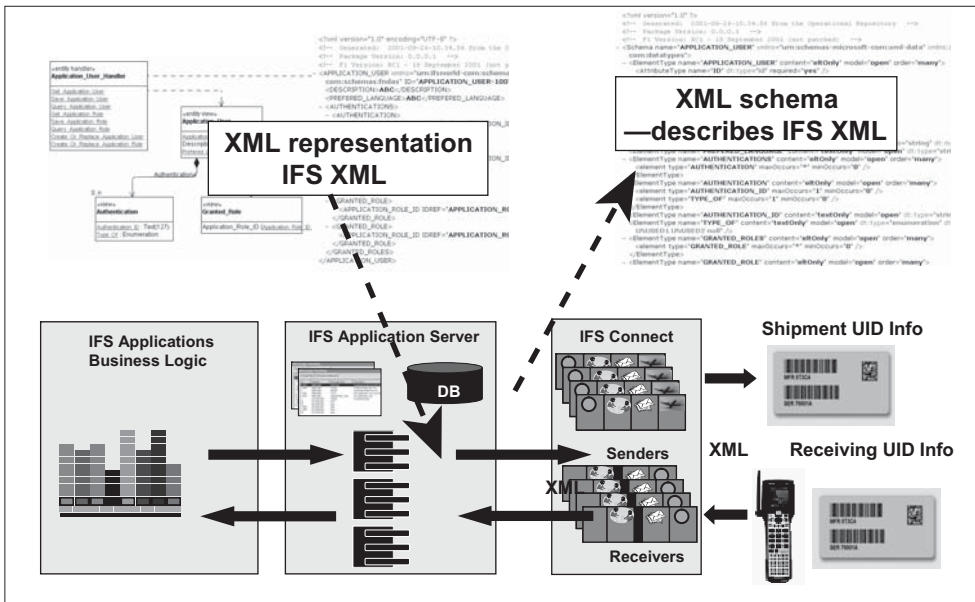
XML representation IFS XML

XML schema —describes IFS XML

<?xml version="1.0" encoding="UTF-8" ?>
<!-- Generated: 2001-09-24-10.54.56 from the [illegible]
<!-- Package Version: 0.0.0.1 -->
<!-- F1 Version: 8C1 - 10 September 2001 (not patched) -->
<APPLICATION_USER xmlns="urn:ifsworld-com:schemas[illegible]" ID="APPLICATION_USER-100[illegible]
<DESCRIPTION>ABC</DESCRIPTION>
<PREFERED_LANGUAGE>ABC</PREFERED_LANGUAGE>
<AUTHENTICATIONS>
<AUTHENTICATION>
</GRANTED_ROLE>
<APPLICATION_ROLE_ID IDREF="APPLICATION_RO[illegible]
</GRANTED_ROLE>
<APPLICATION_ROLE_ID IDREF="APPLICATION_RO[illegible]
</GRANTED_ROLES>
</APPLICATION_USER>

<?xml version="1.0" ?>
<!-- Generated: 2001-09-24-10.54.56 from the Operational Repository -->
<!-- Package Version: 0.0.0.1 -->
<!-- F1 Version: 8C1 - 10 September 2001 (not patched) -->
<Schema name="APPLICATION_USER" xmlns="urn:schemas-microsoft-com:xml-data" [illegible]
- <ElementType name="APPLICATION_USER" content="eltOnly" model="open" order="many">
<AttributeType name="ID" dt:type="id" required="yes" />
- <ElementType name="AUTHENTICATIONS" content="eltOnly" model="open" order="many">
<element type="AUTHENTICATION" maxOccurs="*" minOccurs="0" />
</ElementType>
- <ElementType name="AUTHENTICATION" content="eltOnly" model="open" order="many">
<element type="AUTHENTICATION_ID" maxOccurs="1" minOccurs="0" />
<element type="TYPE_OF" maxOccurs="1" minOccurs="0" />
</ElementType>
<ElementType name="AUTHENTICATION_ID" content="textOnly" model="open" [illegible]
- <ElementType name="TYPE_OF" content="textOnly" model="open" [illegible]
- <ElementType name="GRANTED_ROLES" content="eltOnly" model="open" order="many">
<element type="GRANTED_ROLE" maxOccurs="*" minOccurs="0" />
</ElementType>
- <ElementType name="GRANTED_ROLE" content="eltOnly" model="open" order="many">

«entity handler»
Application_User_Handler
Get_Application_User
Save_Application_User
Query_Application_User
Get_Application_Role
Save_Application_Role
Query_Application_Role
Create_Or_Replace_Application_User
Create_Or_Replace_Application_Role

«entity view»
Application_User
Description
Preferred_Language

Authentication
0..n
«view»
Authentication
Authentication_ID : Text(127)
Type_Of : Enumeration

«view»
Granted_Role
Application_Role_ID

IFS Applications Business Logic

IFS Application Server

DB

IFS Connect

Senders

XML

Receivers

Shipment UID Info

XML

Receiving UID Info